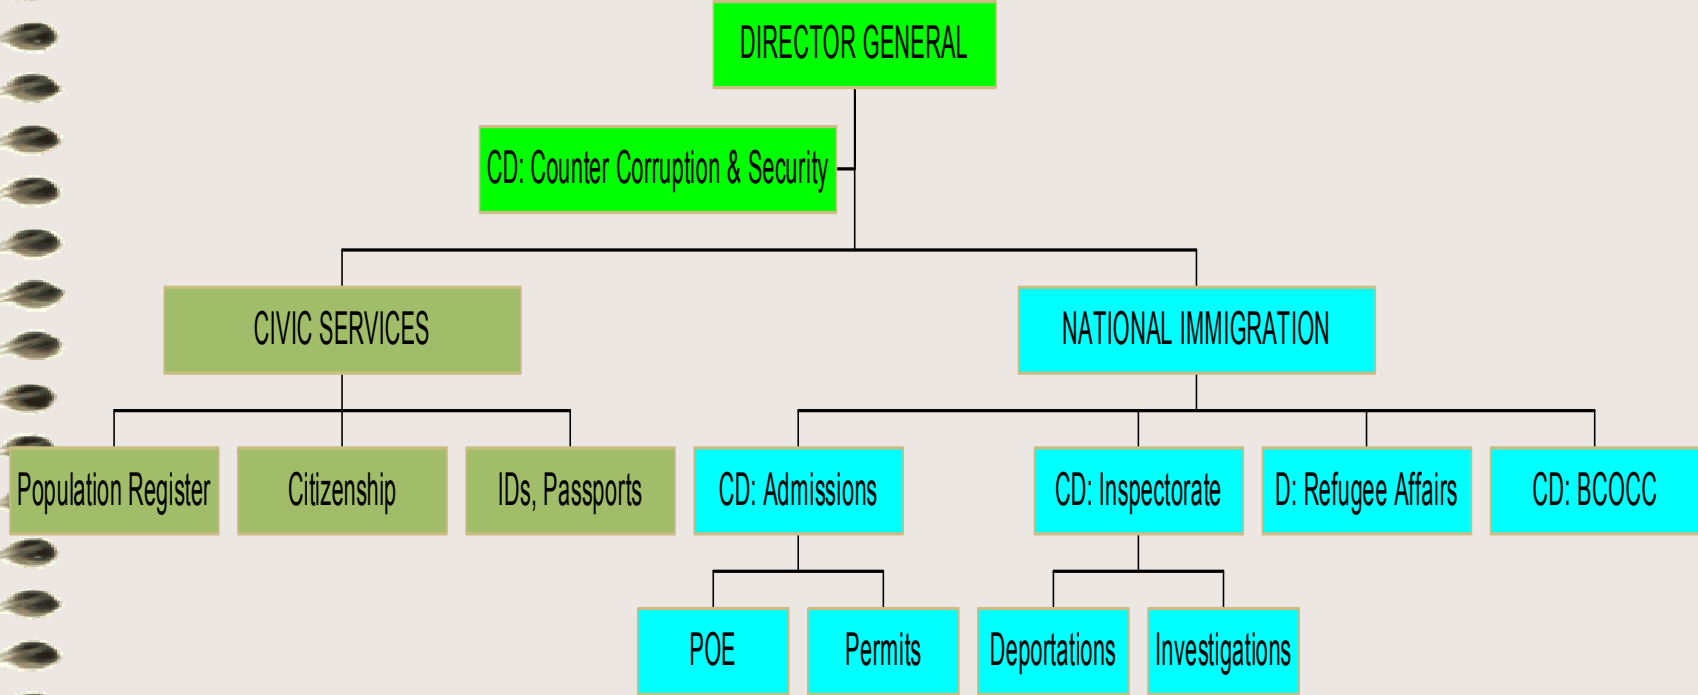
DIRECTOR GENERAL

CD: Counter Corruption & Security

CIVIC SERVICES

NATIONAL IMMIGRATION

Population Register

Citizenship

IDs, Passports

CD: Admissions

CD: Inspectorate

D: Refugee Affairs

CD: BCOCC

POE

Permits

Deportations

Investigations